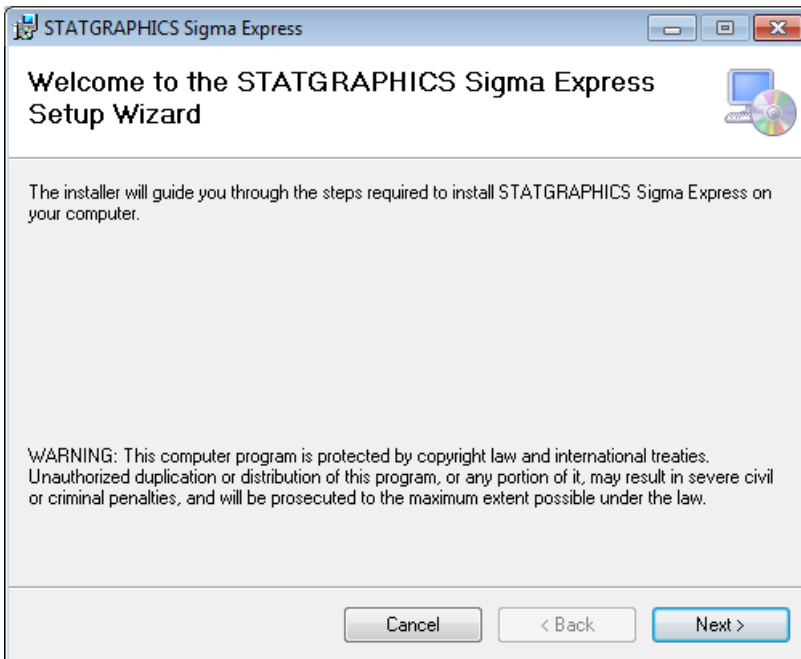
STATGRAPHICS Sigma Express

Welcome to the STATGRAPHICS Sigma Express Setup Wizard

The installer will guide you through the steps required to install STATGRAPHICS Sigma Express on your computer.

WARNING: This computer program is protected by copyright law and international treaties. Unauthorized duplication or distribution of this program, or any portion of it, may result in severe civil or criminal penalties, and will be prosecuted to the maximum extent possible under the law.

Cancel
< Back
Next >